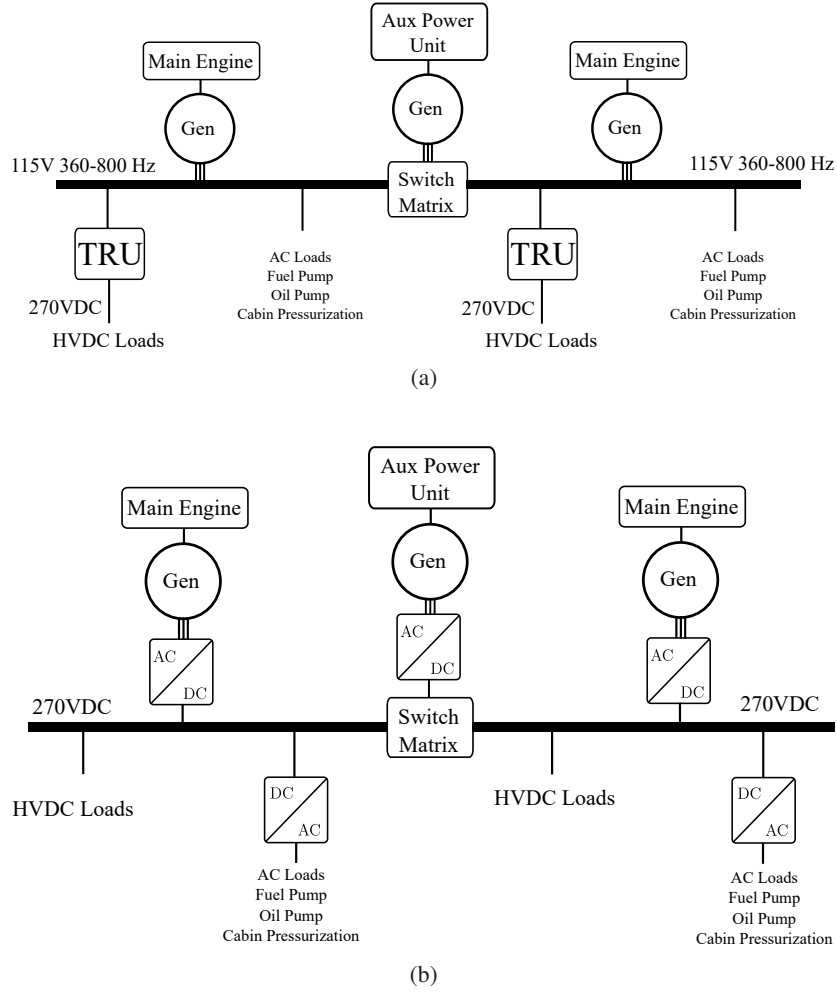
Aux Power Unit

Main Engine

Main Engine

Gen

Gen

Gen

115V 360-800 Hz

115V 360-800 Hz

Switch Matrix

TRU

270VDC

HVDC Loads

AC Loads
Fuel Pump
Oil Pump
Cabin Pressurization

TRU

270VDC

HVDC Loads

AC Loads
Fuel Pump
Oil Pump
Cabin Pressurization

(a)

Aux Power Unit

Main Engine

Main Engine

Gen

Gen

Gen

AC DC

AC DC

AC DC

270VDC

270VDC

Switch Matrix

HVDC Loads

DC AC

HVDC Loads

DC AC

AC Loads
Fuel Pump
Oil Pump
Cabin Pressurization

AC Loads
Fuel Pump
Oil Pump
Cabin Pressurization

(b)